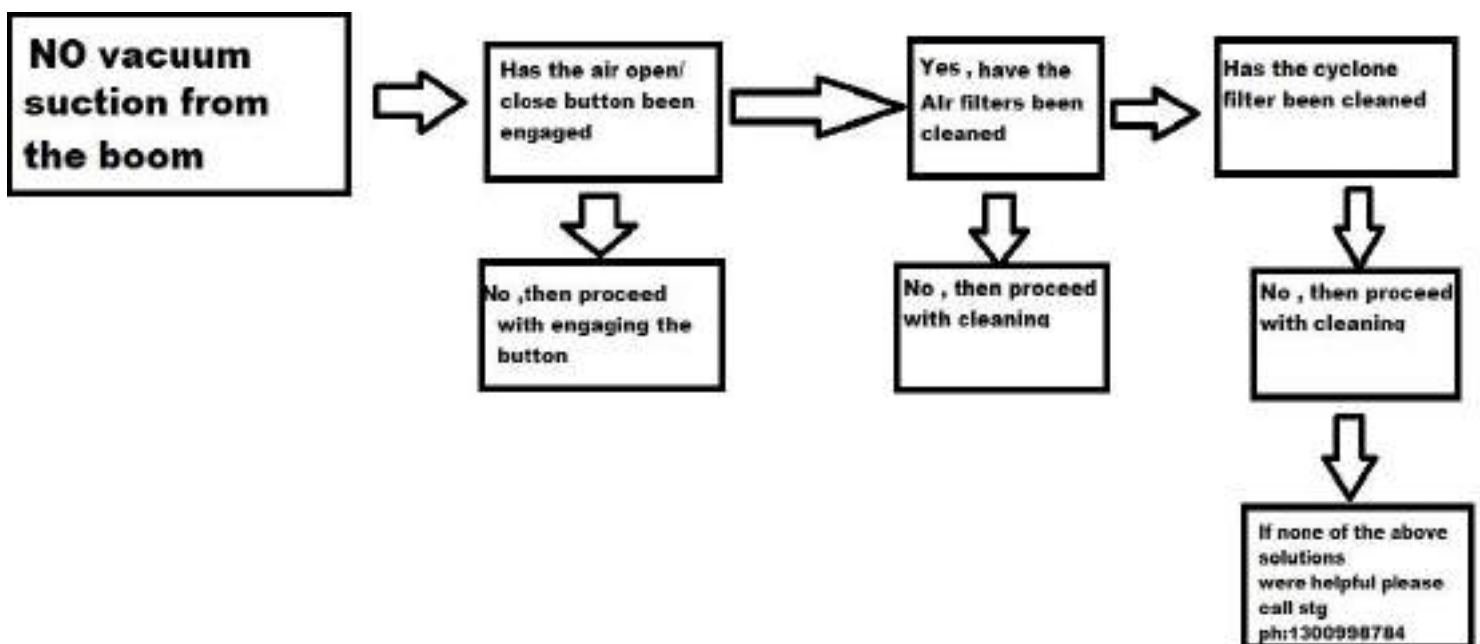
NO vacuum suction from the boom

Has the air open/ close button been engaged

No ,then proceed with engaging the button

Yes , have the Air filters been cleaned

No , then proceed with cleaning

Has the cyclone filter been cleaned

No , then proceed with cleaning

If none of the above solutions were helpful please call stg ph:1300998784